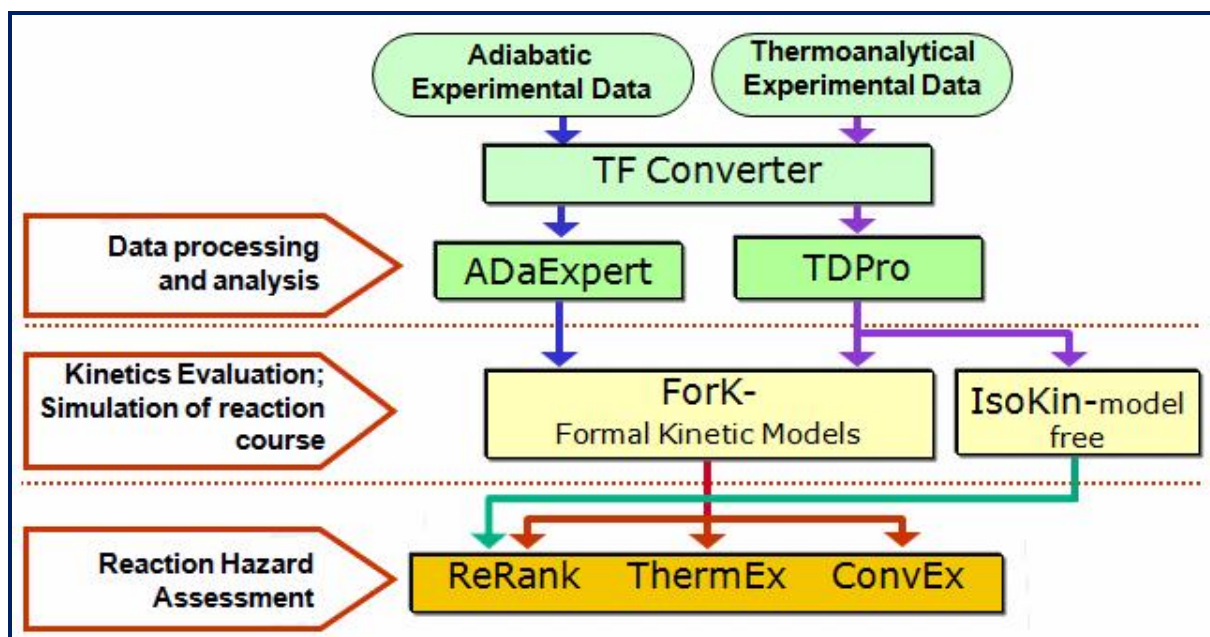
Adiabatic Experimental Data

Thermoanalytical Experimental Data

TF Converter

Data processing and analysis

ADaExpert

TDPro

Kinetics Evaluation; Simulation of reaction course

ForK-
Formal Kinetic Models

IsoKin-model free

Reaction Hazard Assessment

ReRank ThermEx ConvEx